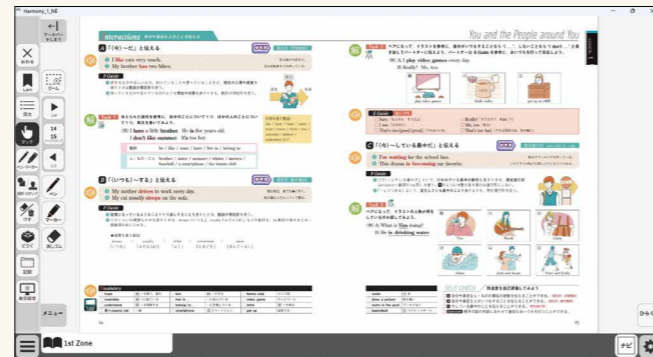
Harmony_1_NE

ツールバーをもどる

おわる

しおり

目次

ズーム

ペン

ペン・マーカー

スタンプ

付せん

どうぐ

記録

表示設定

メニュー

Interactions

You and the People around You

A 「(今) ～だ」と伝える

I like cats very much.

My brother has two bikes.

Point

Task 1

I have a little brother. He is five years old.

I don't like summer. It's too hot.

B 「(今) ～する」と伝える

My mother drives to work every day.

My cat usually sleeps on the sofa.

Point

Vocabulary

C 「(今) ～している最中だ」と伝える

I'm waiting for the school bus.

This drama is becoming my favorite.

Point

Task 2

A: What is Tom doing?

B: He is drinking water.

Task 3

I play video games every day.

Really? Me, too.

SELF-CHECK

14

15

1st Zone

ナビ

ひらく